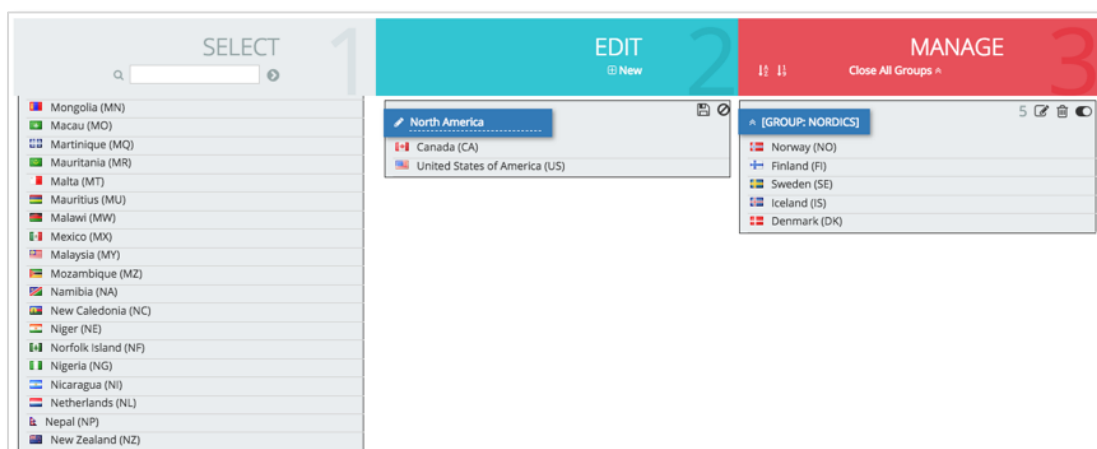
SELECT 1

EDIT 2
⊞ New

MANAGE 3
Close All Groups

Mongolia (MN)
Macau (MO)
Martinique (MQ)
Mauritania (MR)
Malta (MT)
Mauritius (MU)
Malawi (MW)
Mexico (MX)
Malaysia (MY)
Mozambique (MZ)
Namibia (NA)
New Caledonia (NC)
Niger (NE)
Norfolk Island (NF)
Nigeria (NG)
Nicaragua (NI)
Netherlands (NL)
Nepal (NP)
New Zealand (NZ)

North America
Canada (CA)
United States of America (US)

5
[GROUP: NORDICS]
Norway (NO)
Finland (FI)
Sweden (SE)
Iceland (IS)
Denmark (DK)